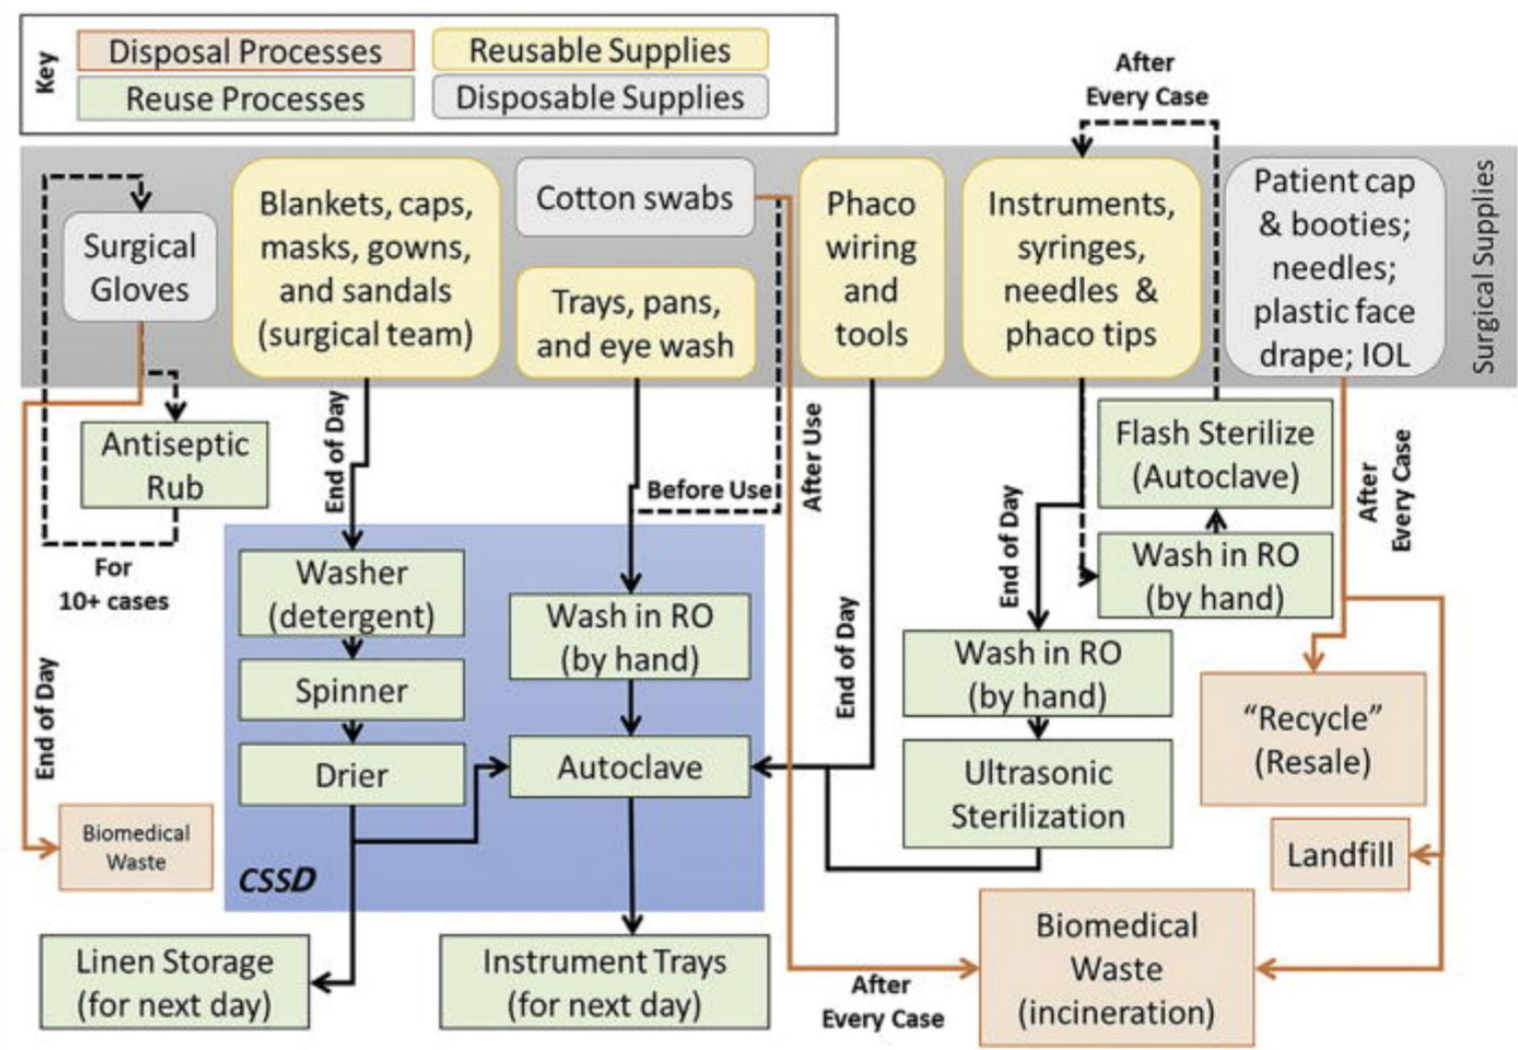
Key
Disposal Processes
Reusable Supplies
Reuse Processes
Disposable Supplies

After Every Case

Surgical Supplies

Surgical Gloves
Blankets, caps, masks, gowns, and sandals (surgical team)
Cotton swabs
Trays, pans, and eye wash
Phaco wiring and tools
Instruments, syringes, needles & phaco tips
Patient cap & booties; needles; plastic face drape; IOL

Antiseptic Rub
End of Day
Before Use
After Use
Flash Sterilize (Autoclave)
Wash in RO (by hand)
End of Day
After Every Case
For 10+ cases
Washer (detergent)
Wash in RO (by hand)
End of Day
Spinner
Wash in RO (by hand)
"Recycle" (Resale)
End of Day
Drier
Autoclave
Ultrasonic Sterilization
Biomedical Waste
CSSD
Landfill
Biomedical Waste (incineration)
Linen Storage (for next day)
Instrument Trays (for next day)
After Every Case